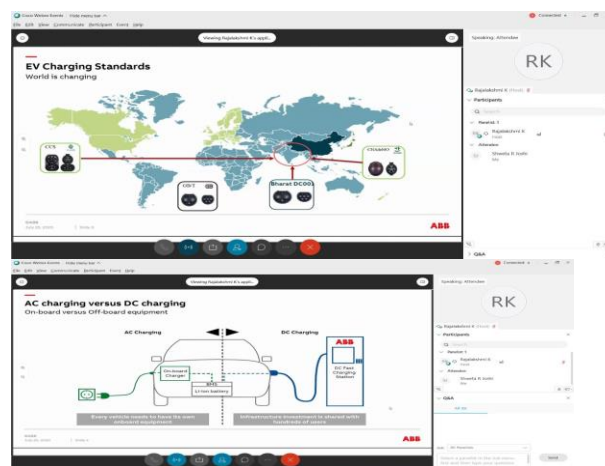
Cisco Webex Events Hide menu bar

File Edit View Communicate Participant Event Help

Viewing Rajalakshmi K's appli...

Connected

Speaking: Attendee

RK

EV Charging Standards

World is changing

CCS

CHAdeMO

GB/T

Bharat DC001

ABB

Rajalakshmi K (Host)

Participants

Search

Panelist: 1

Rajalakshmi K Host

Attendee

Shweta R Joshi Me

Q&A

Cisco Webex Events Hide menu bar

File Edit View Communicate Participant Event Help

Viewing Rajalakshmi K's appli...

Connected

Speaking: Attendee

RK

AC charging versus DC charging

On-board versus Off-board equipment

AC Charging

DC Charging

On-board Charger

BMS

Li-ion battery

ABB

DC Fast Charging Station

Every vehicle needs to have its own onboard equipment

Infrastructure investment is shared with hundreds of users

ABB

Rajalakshmi K (Host)

Participants

Search

Panelist: 1

Rajalakshmi K Host

Attendee

Shweta R Joshi Me

Q&A

All (0)

Ask: All Panelists

Send